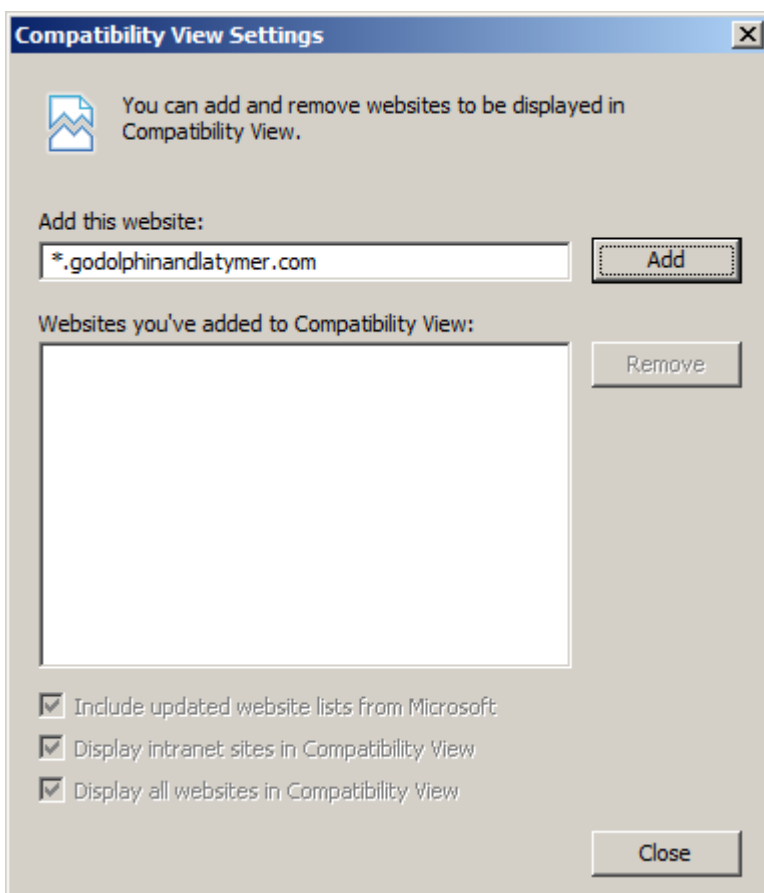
Compatibility View Settings

You can add and remove websites to be displayed in Compatibility View.

Add this website:

*.godolphinandlatymer.com

Add

Websites you've added to Compatibility View:

Remove

Include updated website lists from Microsoft

Display intranet sites in Compatibility View

Display all websites in Compatibility View

Close